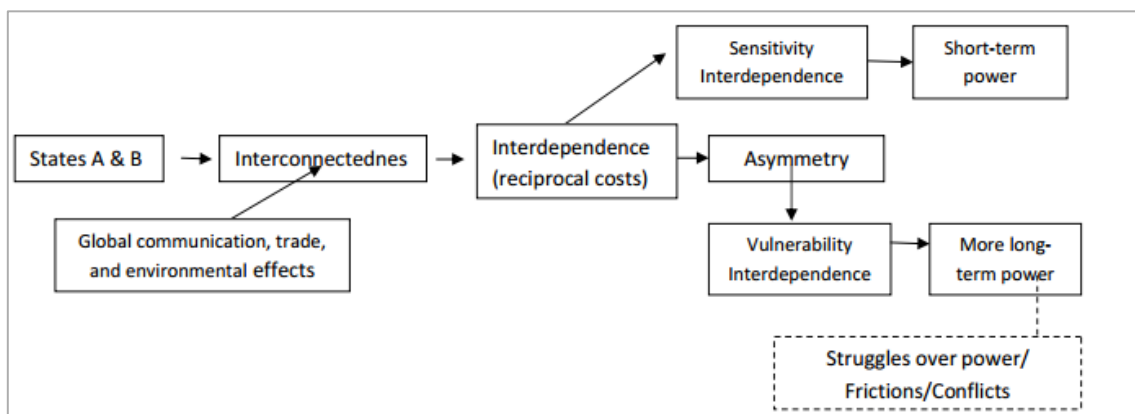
Sensitivity Interdependence

Short-term power

States A & B

Interconnectednes

Interdependence (reciprocal costs)

Asymmetry

Global communication, trade, and environmental effects

Vulnerability Interdependence

More long-term power

Struggles over power/ Frictions/Conflicts